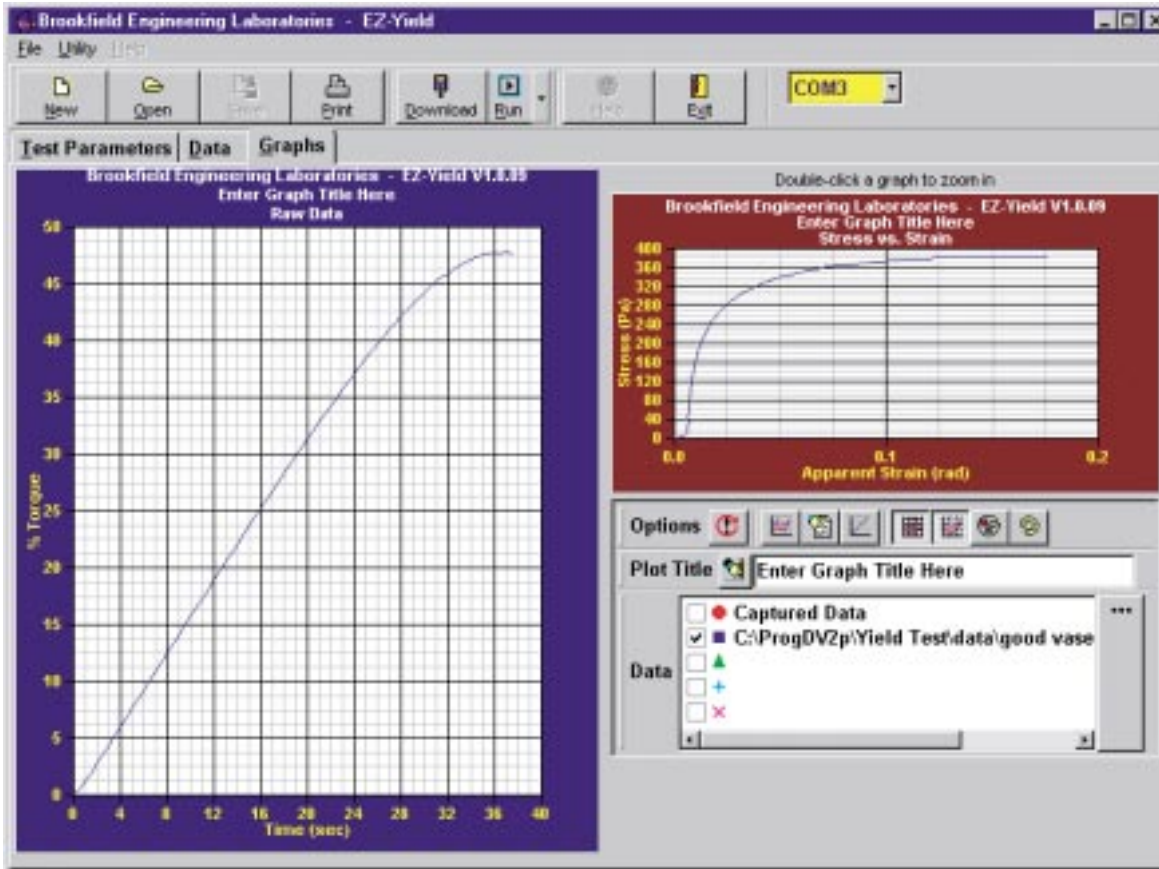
Brookfield Engineering Laboratories - EZ-Yield

File Utility Help

New Open Save Print Download Run Halt Exit COM3

Test Parameters Data Graphs

Brookfield Engineering Laboratories - EZ-Yield V1.0.09
Enter Graph Title Here
Raw Data

50
45
40
35
30
25
20
15
10
5
0

% Torque

0 4 8 12 16 20 24 28 32 36 40
Time (sec)

Double-click a graph to zoom in

Brookfield Engineering Laboratories - EZ-Yield V1.0.09
Enter Graph Title Here
Stress vs. Strain

400
360
320
280
240
200
160
120
80
40
0

Stress (Pa)

0.0 0.1 0.2
Apparent Strain (rad)

Options

Plot Title Enter Graph Title Here

Data
Captured Data
C:\ProgDV2p\Yield Test\data\good vase

...